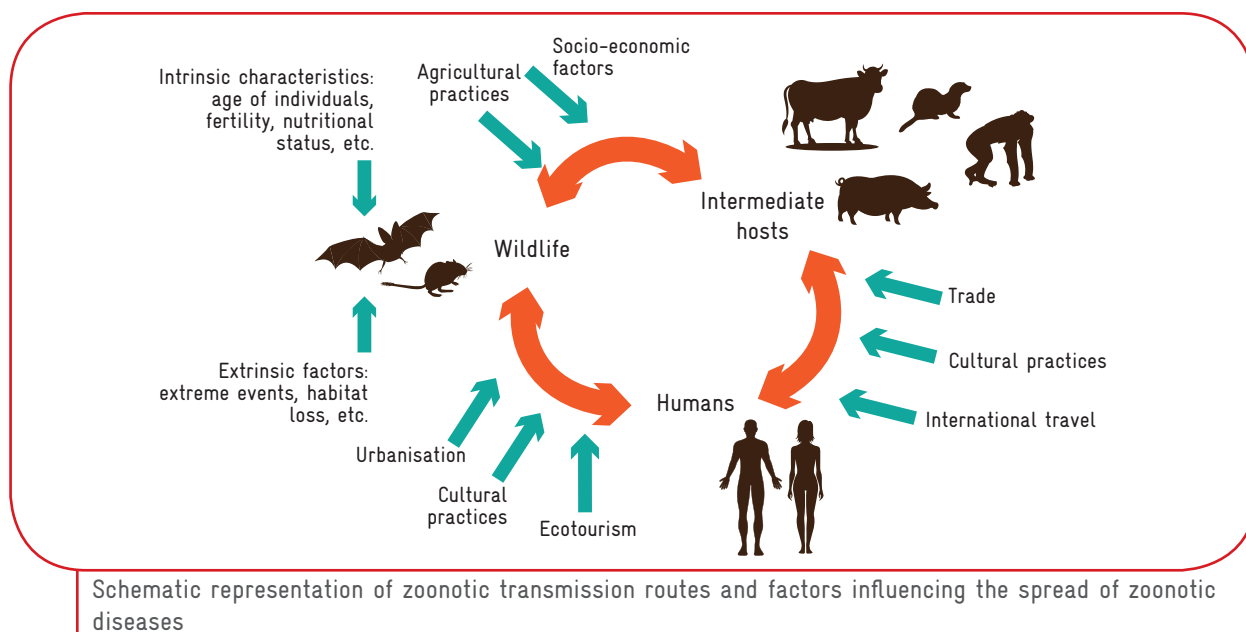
Intrinsic characteristics: age of individuals, fertility, nutritional status, etc.

Agricultural practices

Socio-economic factors

Intermediate hosts

Wildlife

Trade

Cultural practices

International travel

Humans

Extrinsic factors: extreme events, habitat loss, etc.

Urbanisation

Cultural practices

Ecotourism

Schematic representation of zoonotic transmission routes and factors influencing the spread of zoonotic diseases